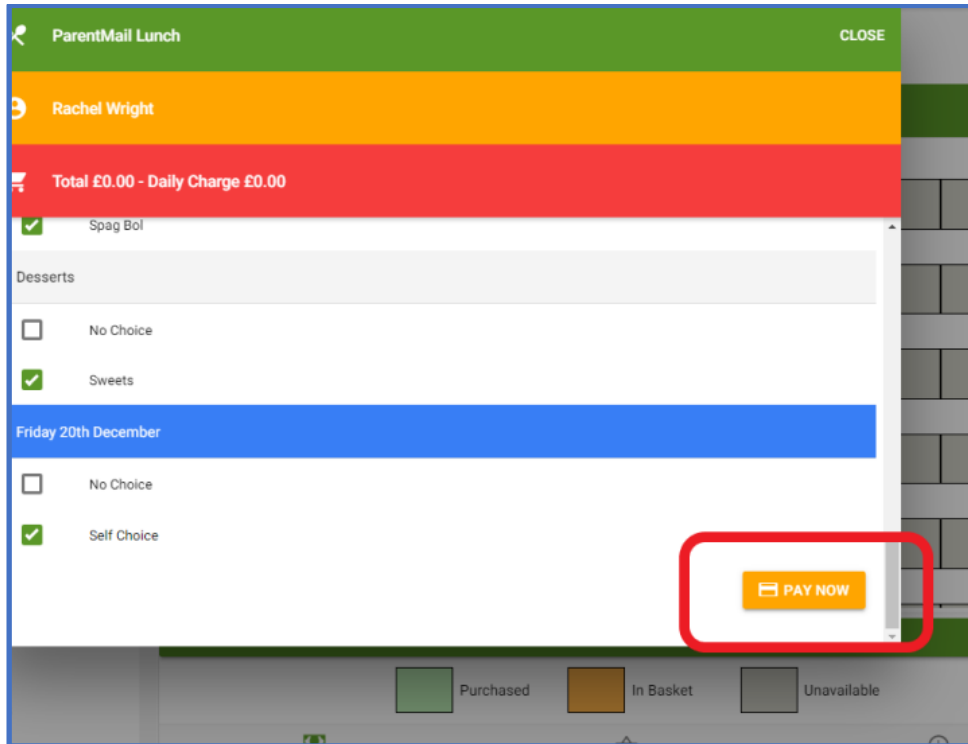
ParentMail Lunch

CLOSE

Rachel Wright

Total £0.00 - Daily Charge £0.00

Spag Bol

Desserts

No Choice

Sweets

Friday 20th December

No Choice

Self Choice

PAY NOW

Purchased

In Basket

Unavailable